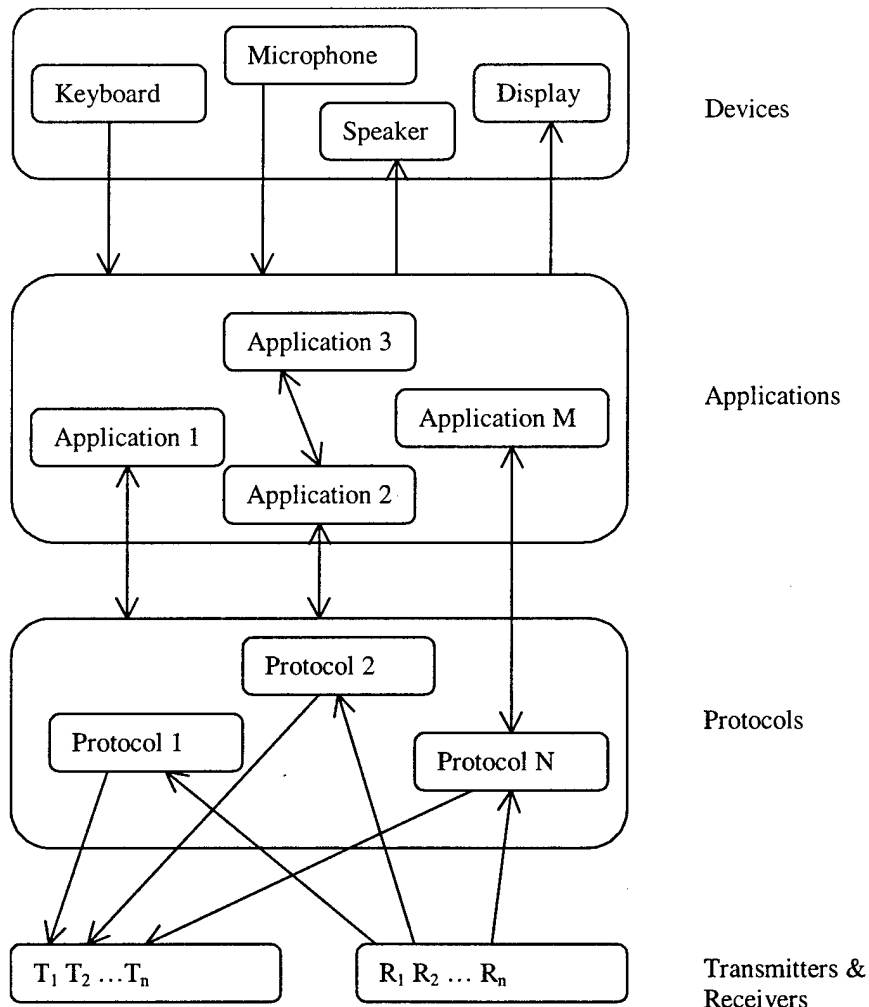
Microphone

Keyboard

Display

Speaker

Devices

Application 3

Application M

Application 1

Application 2

Applications

Protocol 2

Protocol 1

Protocol N

Protocols

$T_1$ $T_2$ …$T_n$

$R_1$ $R_2$ … $R_n$

Transmitters & Receivers